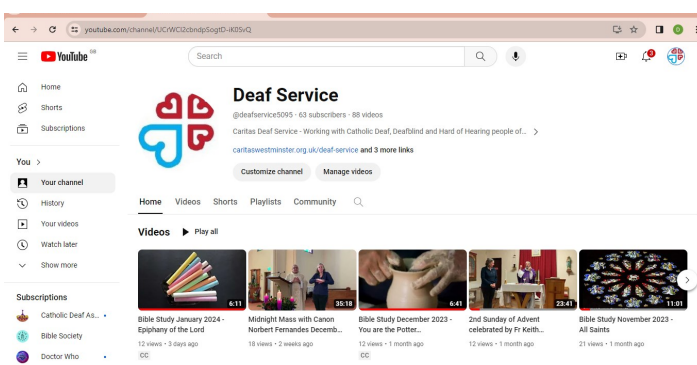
youtube.com/channel/UCrWCl2cbndp5ogtD-iK05vQ

YouTube GB

Search

Home
Shorts
Subscriptions

You >
Your channel
History
Your videos
Watch later
Show more

Subscriptions
Catholic Deaf As...
Bible Society
Doctor Who

Deaf Service

@deafservice5095 · 63 subscribers · 88 videos

Caritas Deaf Service - Working with Catholic Deaf, Deafblind and Hard of Hearing people of...

caritaswestminster.org.uk/deaf-service and 3 more links

Customize channel
Manage videos

Home Videos Shorts Playlists Community

Videos Play all

6:11
Bible Study January 2024 - Epiphany of the Lord
12 views · 3 days ago
CC

35:18
Midnight Mass with Canon Norbert Fernandes Decemb...
18 views · 2 weeks ago

6:41
Bible Study December 2023 - You are the Potter...
12 views · 1 month ago
CC

23:41
2nd Sunday of Advent celebrated by Fr Keith...
12 views · 1 month ago

11:01
Bible Study November 2023 - All Saints
21 views · 1 month ago